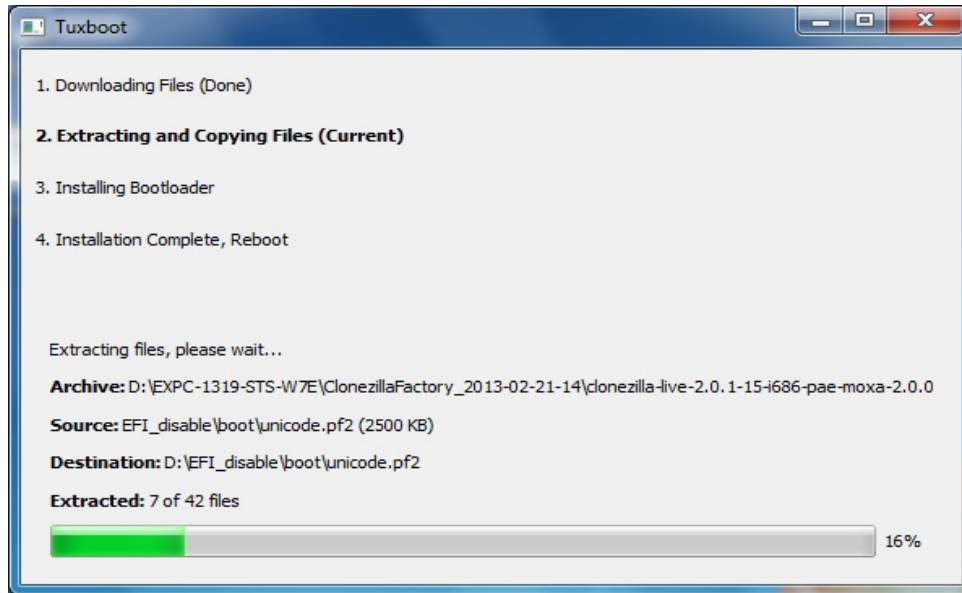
Tuxboot

1. Downloading Files (Done)

**2. Extracting and Copying Files (Current)**

3. Installing Bootloader

4. Installation Complete, Reboot

Extracting files, please wait...

**Archive:** D:\EXPC-1319-STS-W7E\ClonezillaFactory_2013-02-21-14\clonezilla-live-2.0.1-15-i686-pae-moxa-2.0.0

**Source:** EFI_disable\boot\unicode.pf2 (2500 KB)

**Destination:** D:\EFI_disable\boot\unicode.pf2

**Extracted:** 7 of 42 files

16%